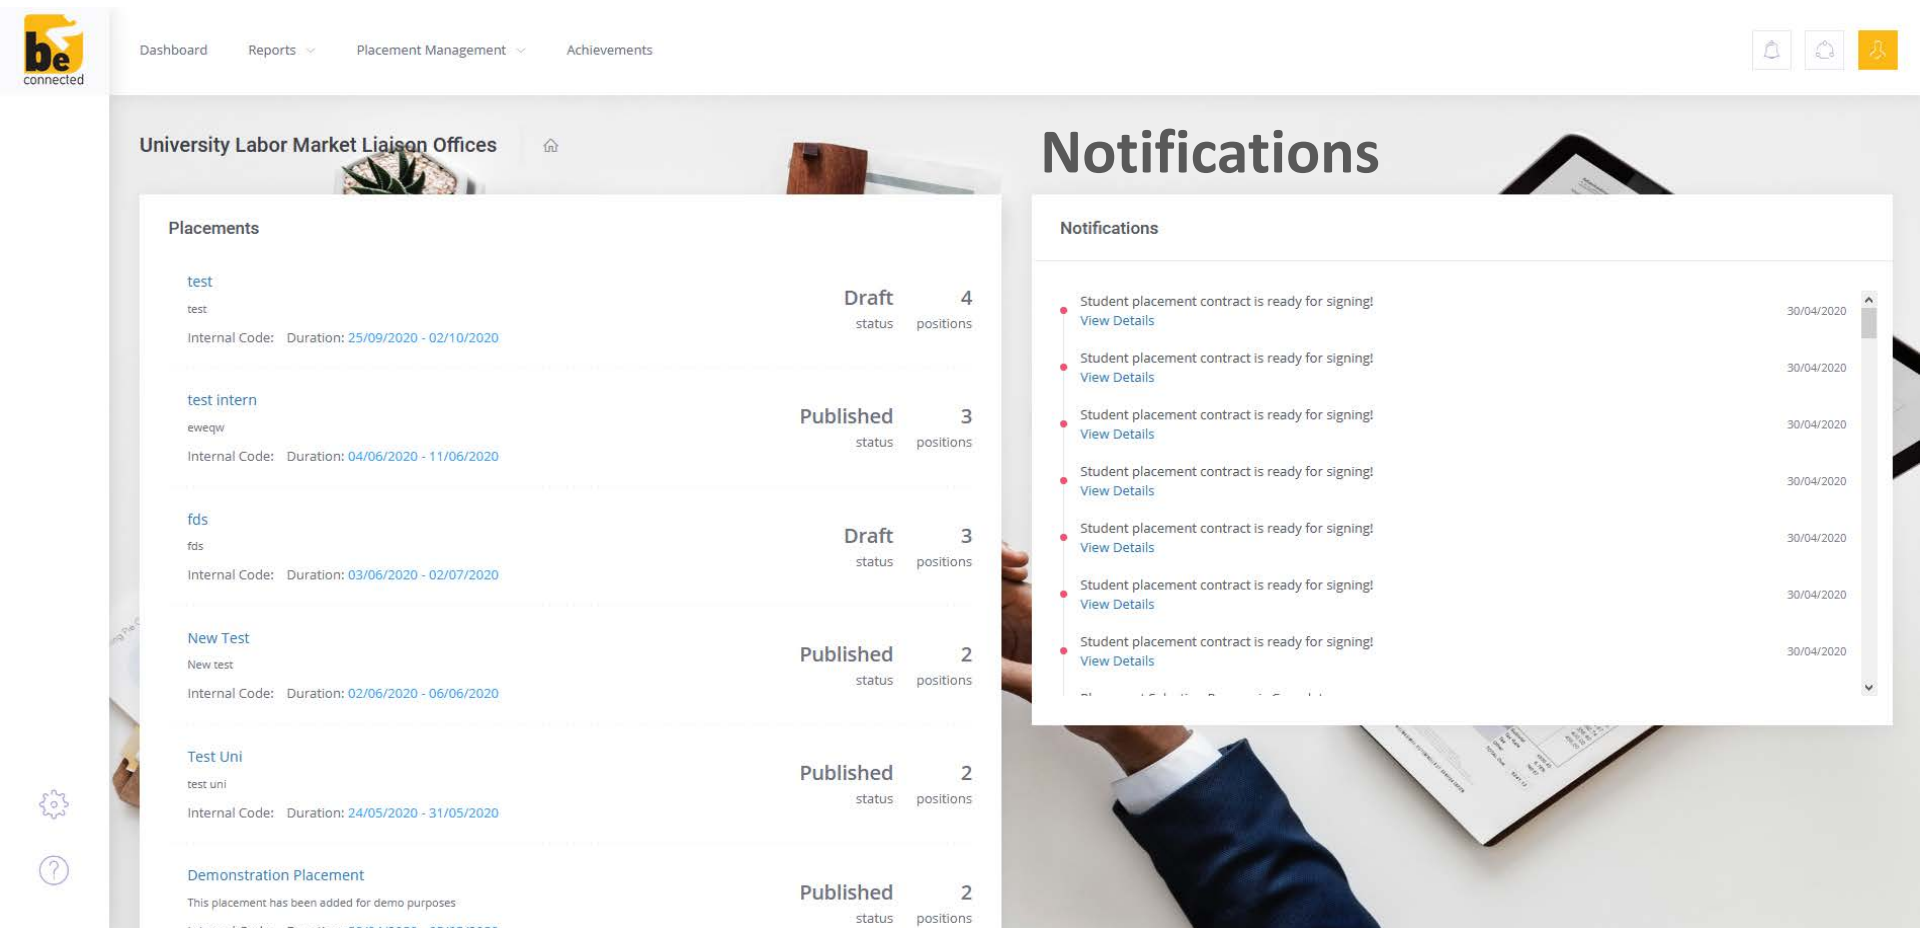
be connected

Dashboard Reports Placement Management Achievements

University Labor Market Liaison Offices

Notifications

Placements

test
test
Internal Code: Duration: 25/09/2020 - 02/10/2020
Draft status 4 positions

test intern
eweqw
Internal Code: Duration: 04/06/2020 - 11/06/2020
Published status 3 positions

fds
fds
Internal Code: Duration: 03/06/2020 - 02/07/2020
Draft status 3 positions

New Test
New test
Internal Code: Duration: 02/06/2020 - 06/06/2020
Published status 2 positions

Test Uni
test uni
Internal Code: Duration: 24/05/2020 - 31/05/2020
Published status 2 positions

Demonstration Placement
This placement has been added for demo purposes
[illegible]
Published status 2 positions

Notifications

Student placement contract is ready for signing! View Details 30/04/2020
Student placement contract is ready for signing! View Details 30/04/2020
Student placement contract is ready for signing! View Details 30/04/2020
Student placement contract is ready for signing! View Details 30/04/2020
Student placement contract is ready for signing! View Details 30/04/2020
Student placement contract is ready for signing! View Details 30/04/2020
Student placement contract is ready for signing! View Details 30/04/2020
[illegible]